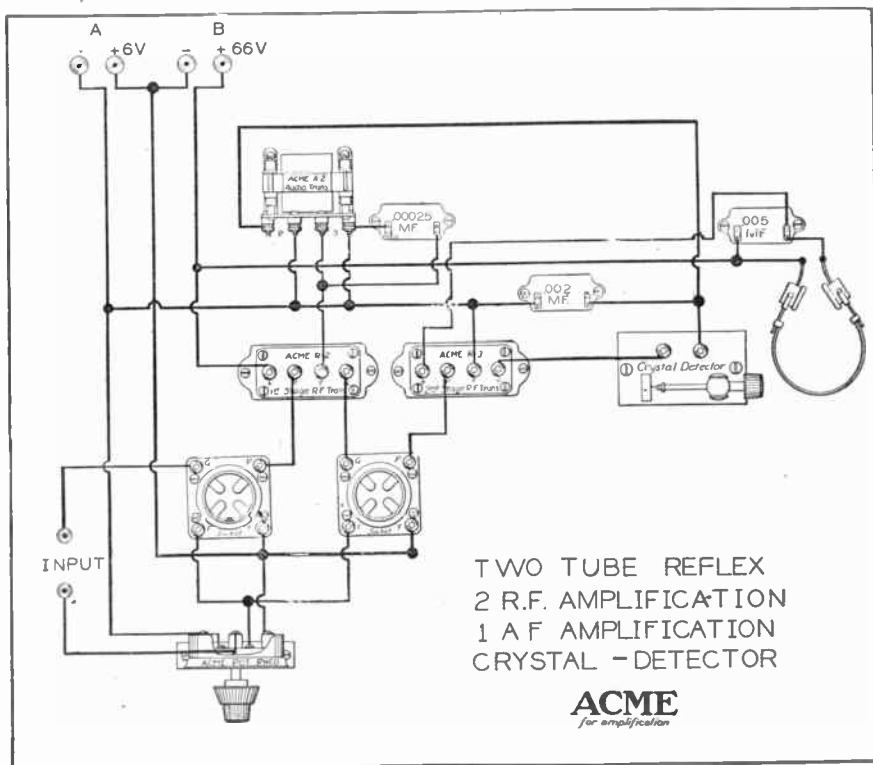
A
B
-
+6V
-
+66V

ACME A2
Audio Trans

.00025
MF

.005
MF

.002
MF

ACME R2
1st Stage R.F. Trans

ACME R3
2nd Stage R.F. Trans

Crystal Detector

G
P
G
P
F
F

INPUT

TWO TUBE REFLEX
2 R.F. AMPLIFICATION
1 A F AMPLIFICATION
CRYSTAL - DETECTOR

ACME
for amplification

ACME Pot. Rheo